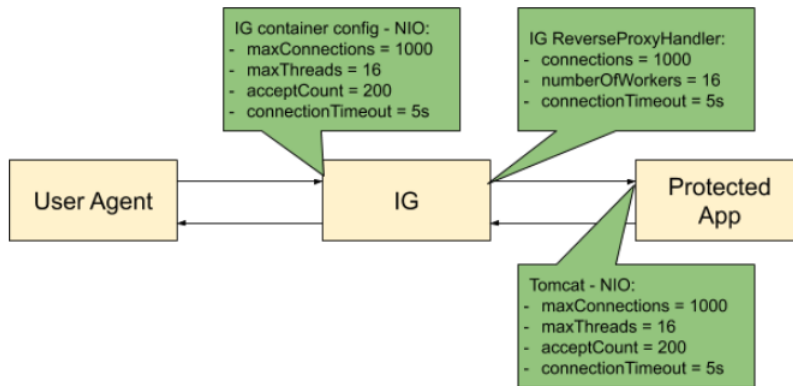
IG container config - NIO:
- maxConnections = 1000
- maxThreads = 16
- acceptCount = 200
- connectionTimeout = 5s

IG ReverseProxyHandler:
- connections = 1000
- numberOfWorkers = 16
- connectionTimeout = 5s

User Agent

IG

Protected App

Tomcat - NIO:
- maxConnections = 1000
- maxThreads = 16
- acceptCount = 200
- connectionTimeout = 5s